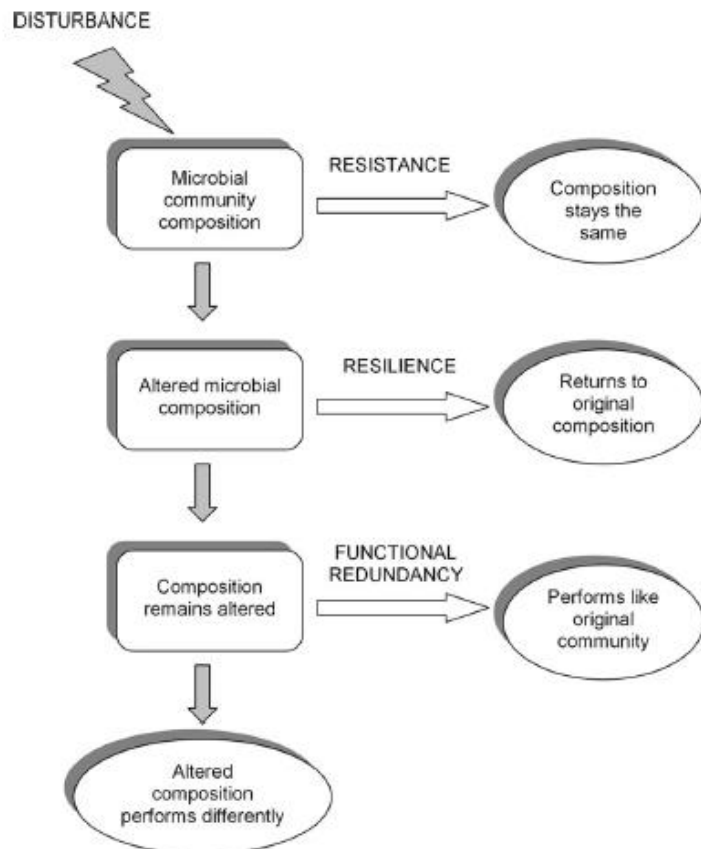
DISTURBANCE

Microbial community composition

RESISTANCE

Composition stays the same

Altered microbial composition

RESILIENCE

Returns to original composition

Composition remains altered

FUNCTIONAL REDUNDANCY

Performs like original community

Altered composition performs differently